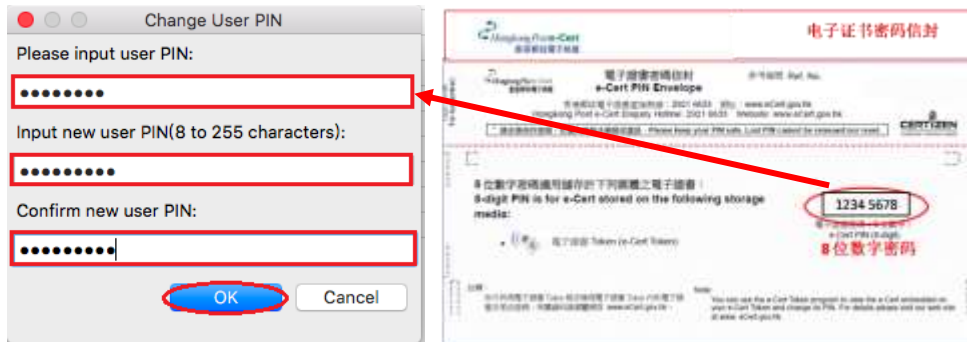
Change User PIN

Please input user PIN:

••••••••

Input new user PIN(8 to 255 characters):

•••••••••

Confirm new user PIN:

•••••••••

OK

Cancel

Hongkong Post e-Cert

电子证书密码信封

電子證書密碼信封

e-Cert PIN Envelope

8 位數字密碼適用儲存於下列媒體之電子證書：

8-digit PIN is for e-Cert stored on the following storage media:

電子證書 Token (e-Cert Token)

1234 5678

e-Cert PIN (8-digit)

8位数字密码

CERTIZEN

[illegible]